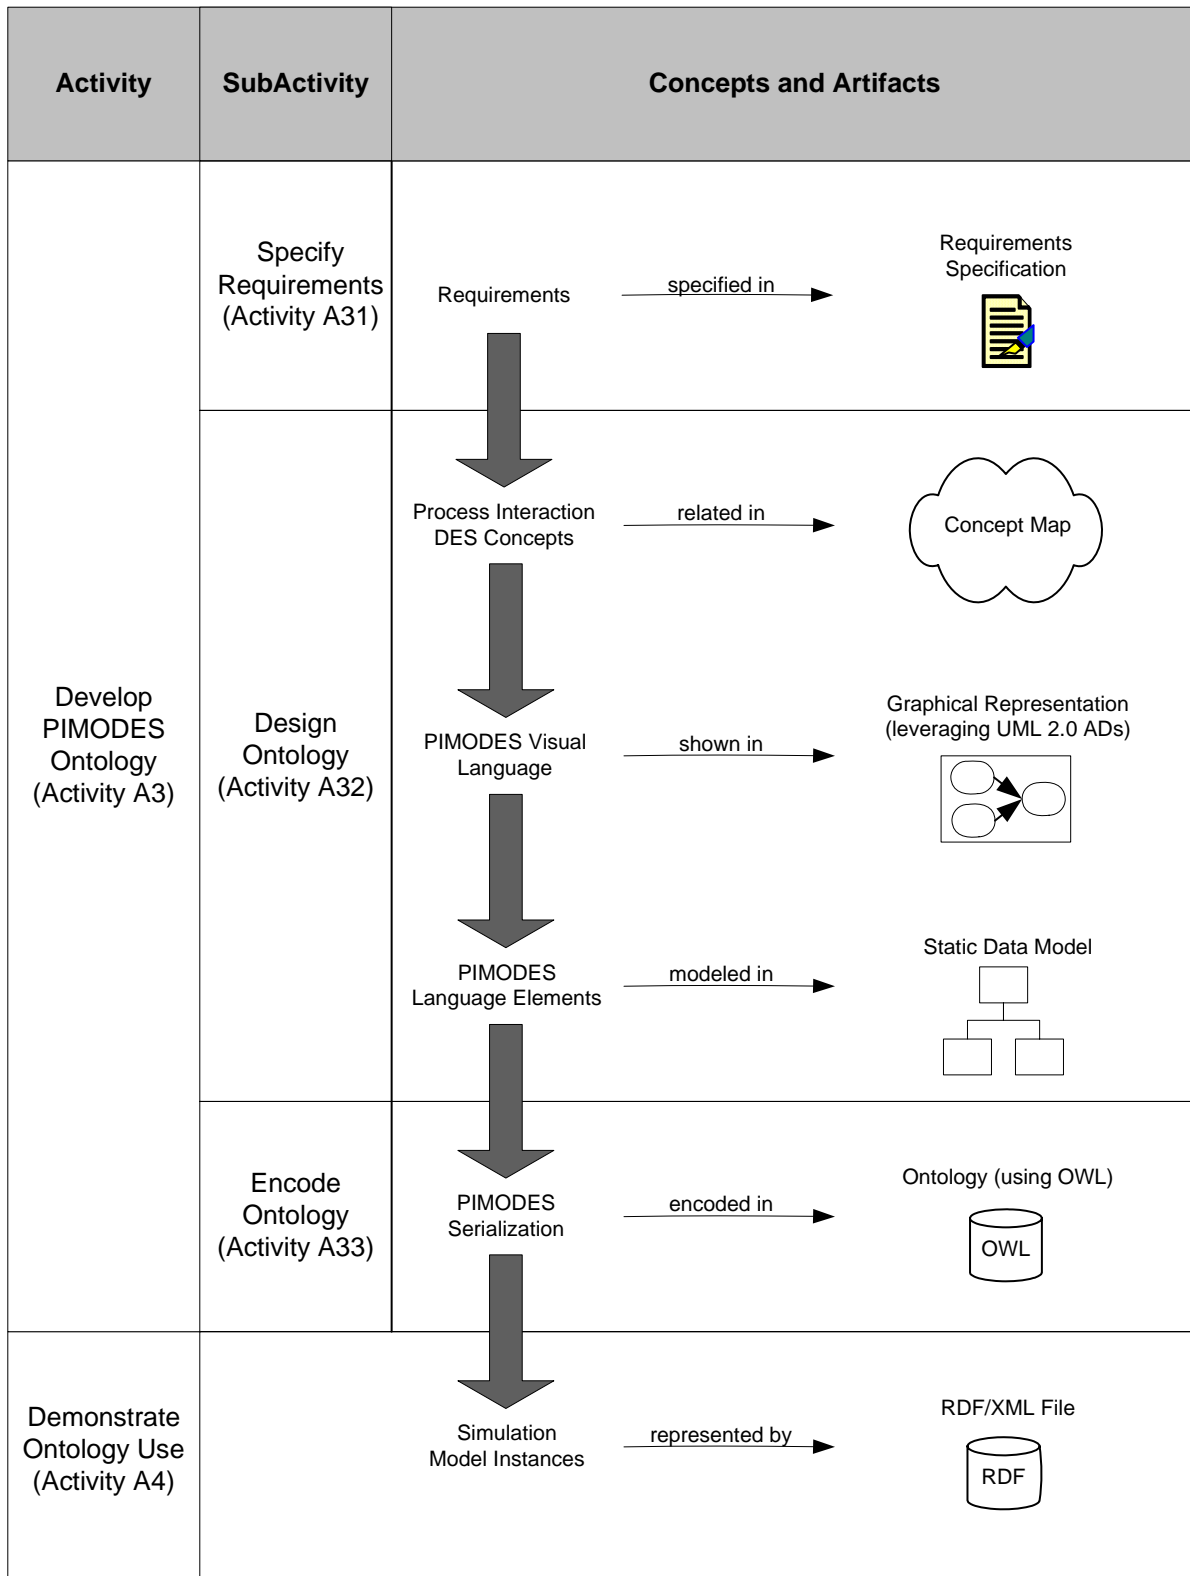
| Activity | SubActivity | Concepts and Artifacts |
|---|---|---|
| Develop PIMODES Ontology (Activity A3) | Specify Requirements (Activity A31) | Requirements — specified in → Requirements Specification |
| | Design Ontology (Activity A32) | Process Interaction DES Concepts — related in → Concept Map<br>PIMODES Visual Language — shown in → Graphical Representation (leveraging UML 2.0 ADs)<br>PIMODES Language Elements — modeled in → Static Data Model |
| | Encode Ontology (Activity A33) | PIMODES Serialization — encoded in → Ontology (using OWL) OWL |
| Demonstrate Ontology Use (Activity A4) | | Simulation Model Instances — represented by → RDF/XML File RDF |